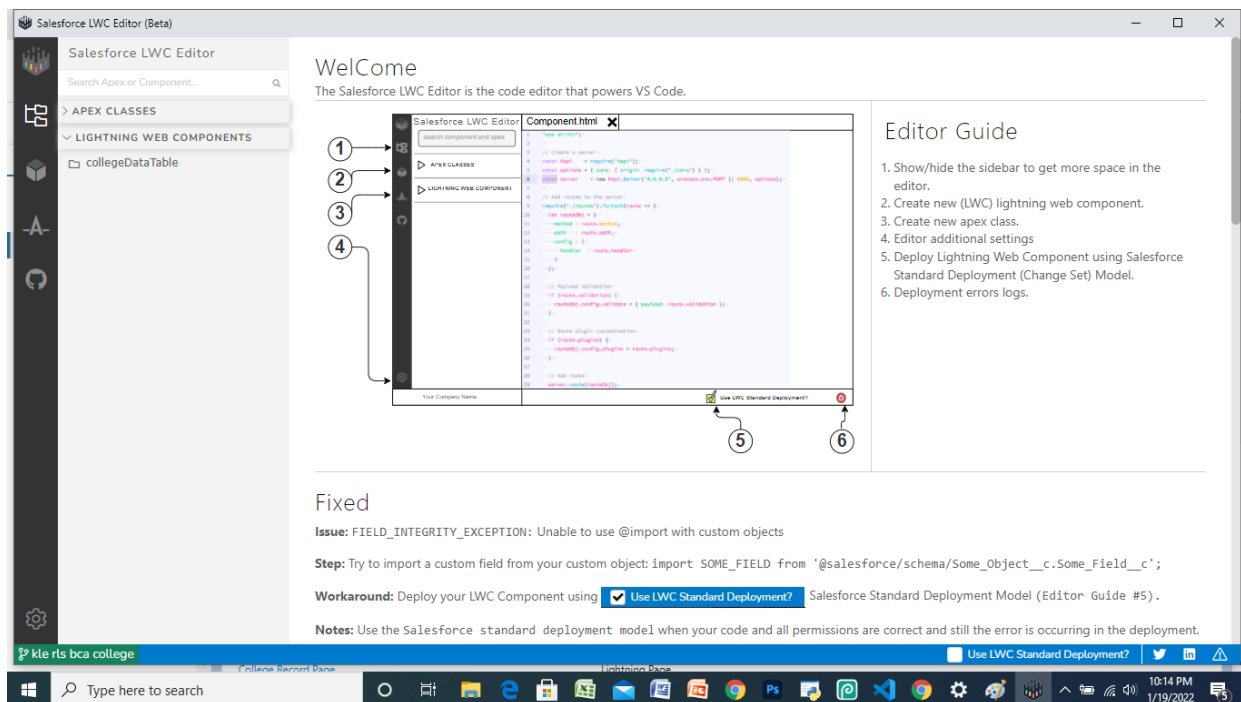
Salesforce LWC Editor (Beta)

Salesforce LWC Editor

Search Apex or Component...

APEX CLASSES

LIGHTNING WEB COMPONENTS

collegeDataTable

WelCome

The Salesforce LWC Editor is the code editor that powers VS Code.

Salesforce LWC Editor

Component.html

search component and apex

APEX CLASSES

LIGHTNING WEB COMPONENT

Your Company Name

Use LWC Standard Deployment?

1
2
3
4
5
6

Editor Guide

1. Show/hide the sidebar to get more space in the editor.
2. Create new (LWC) lightning web component.
3. Create new apex class.
4. Editor additional settings
5. Deploy Lightning Web Component using Salesforce Standard Deployment (Change Set) Model.
6. Deployment errors logs.

Fixed

Issue: FIELD_INTEGRITY_EXCEPTION: Unable to use @import with custom objects

Step: Try to import a custom field from your custom object: import SOME_FIELD from '@salesforce/schema/Some_Object__c.Some_Field__c';

Workaround: Deploy your LWC Component using Use LWC Standard Deployment? Salesforce Standard Deployment Model (Editor Guide #5).

Notes: Use the Salesforce standard deployment model when your code and all permissions are correct and still the error is occurring in the deployment.

kle rls bca college

Use LWC Standard Deployment?

College Record Page

Lightning Page

Type here to search

10:14 PM
1/19/2022

5